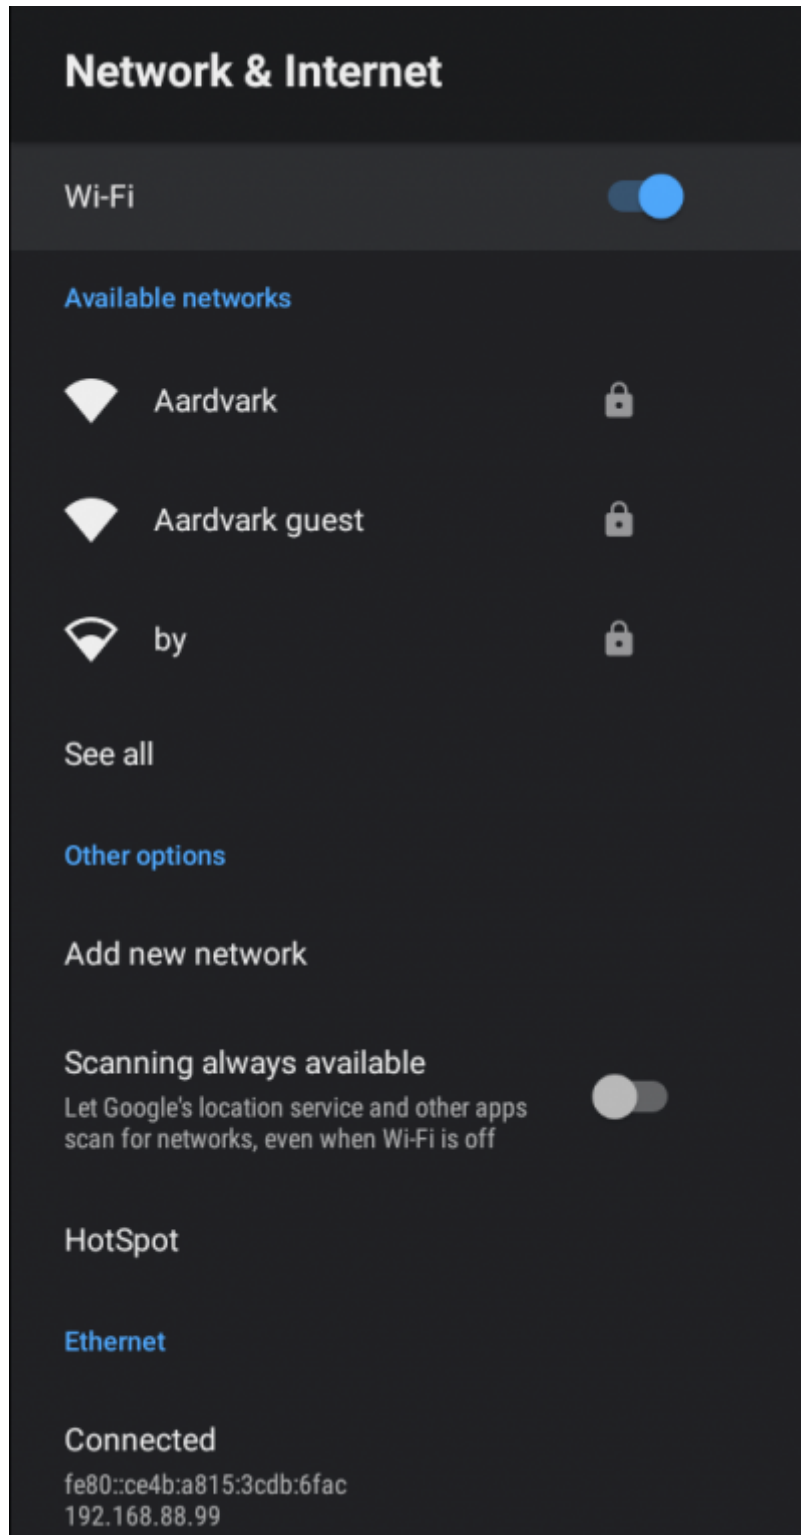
Network & Internet

Wi-Fi

Available networks

Aardvark

Aardvark guest

by

See all

Other options

Add new network

Scanning always available
Let Google's location service and other apps scan for networks, even when Wi-Fi is off

HotSpot

Ethernet

Connected
fe80::ce4b:a815:3cdb:6fac
192.168.88.99